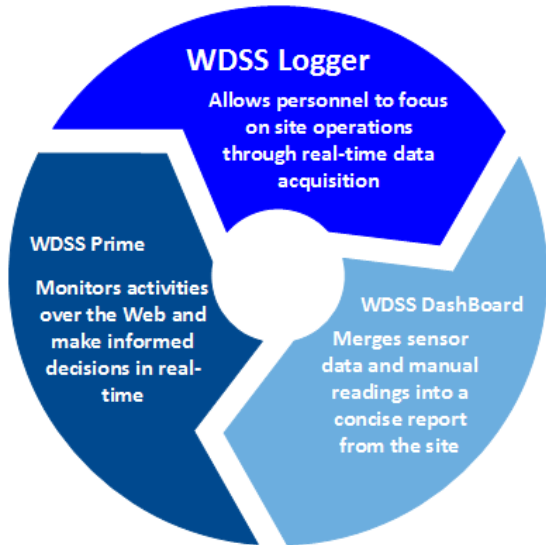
WDSS Logger

Allows personnel to focus on site operations through real-time data acquisition

WDSS Prime

Monitors activities over the Web and make informed decisions in real-time

WDSS DashBoard

Merges sensor data and manual readings into a concise report from the site